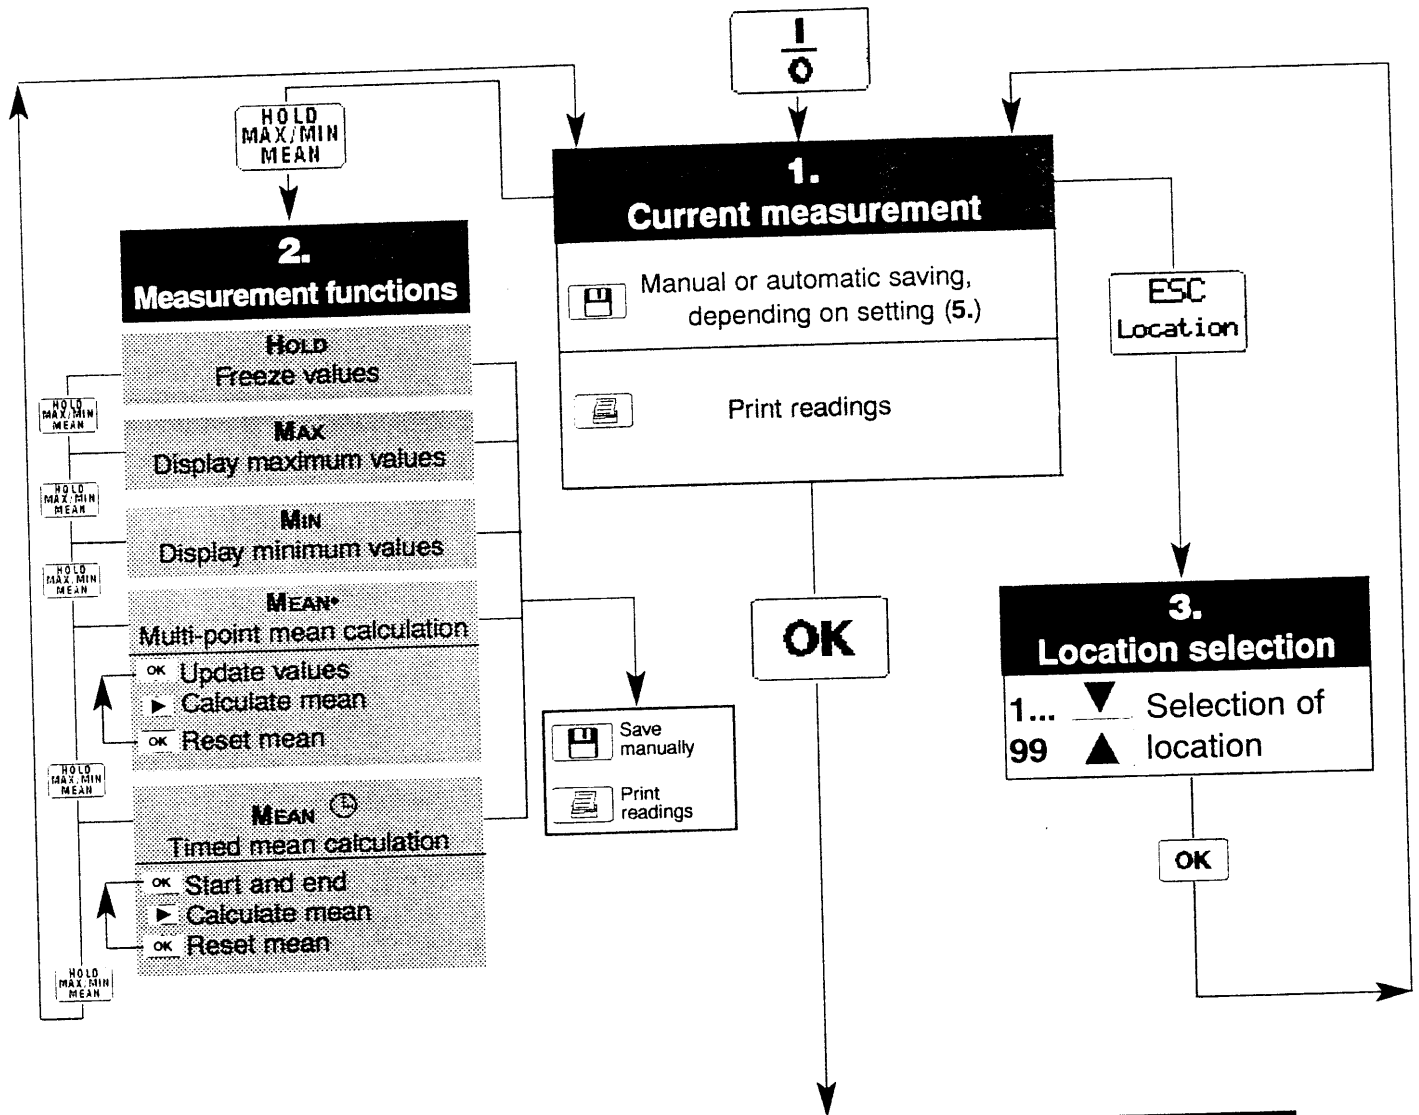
I
O

HOLD
MAX/MIN
MEAN

1.
Current measurement

Manual or automatic saving, depending on setting (5.)

Print readings

ESC
Location

2.
Measurement functions

HOLD
Freeze values

HOLD
MAX/MIN
MEAN

MAX
Display maximum values

HOLD
MAX/MIN
MEAN

MIN
Display minimum values

HOLD
MAX/MIN
MEAN

MEAN*
Multi-point mean calculation

OK Update values
► Calculate mean
OK Reset mean

Save manually

Print readings

OK

3.
Location selection

1... ▼ Selection of
99 ▲ location

HOLD
MAX/MIN
MEAN

MEAN
Timed mean calculation

OK Start and end
► Calculate mean
OK Reset mean

OK

HOLD
MAX/MIN
MEAN